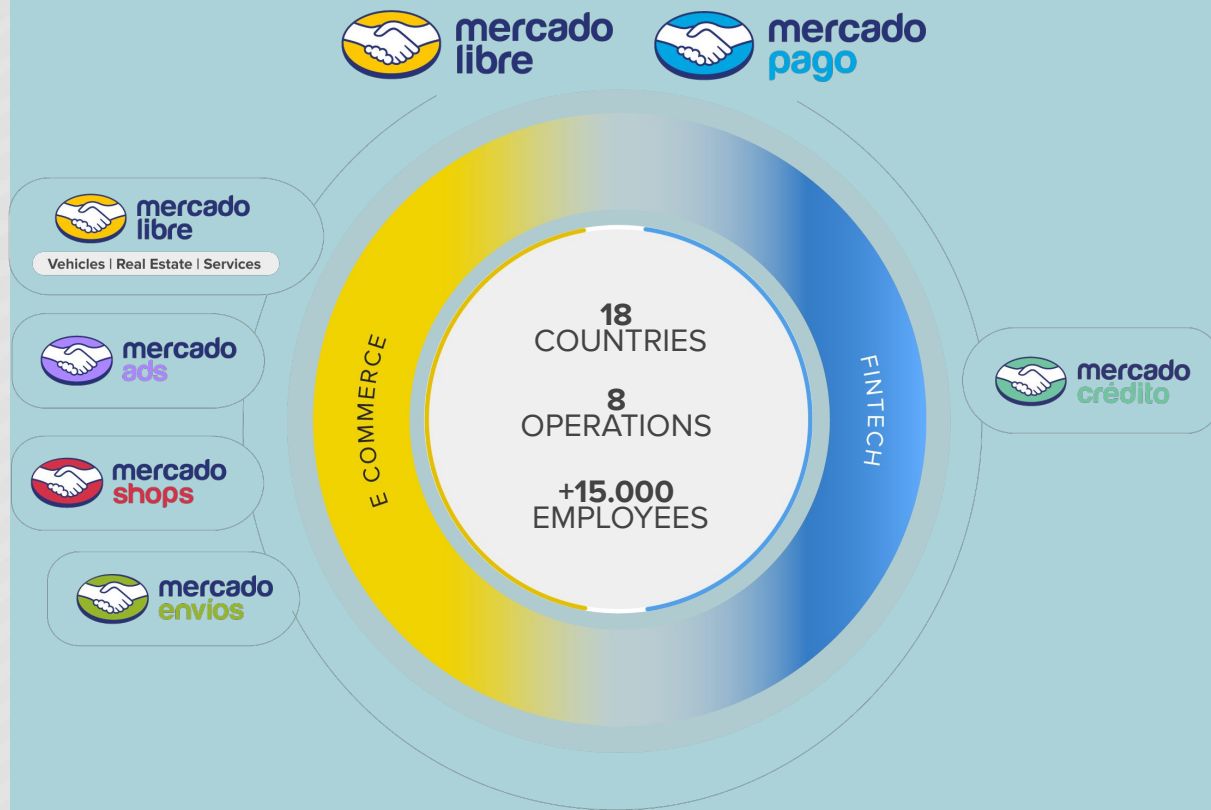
mercado libre

mercado pago

mercado libre
Vehicles | Real Estate | Services

mercado ads

mercado shops

mercado envíos

E COMMERCE

18
COUNTRIES

8
OPERATIONS

+15.000
EMPLOYEES

FINTECH

mercado crédito